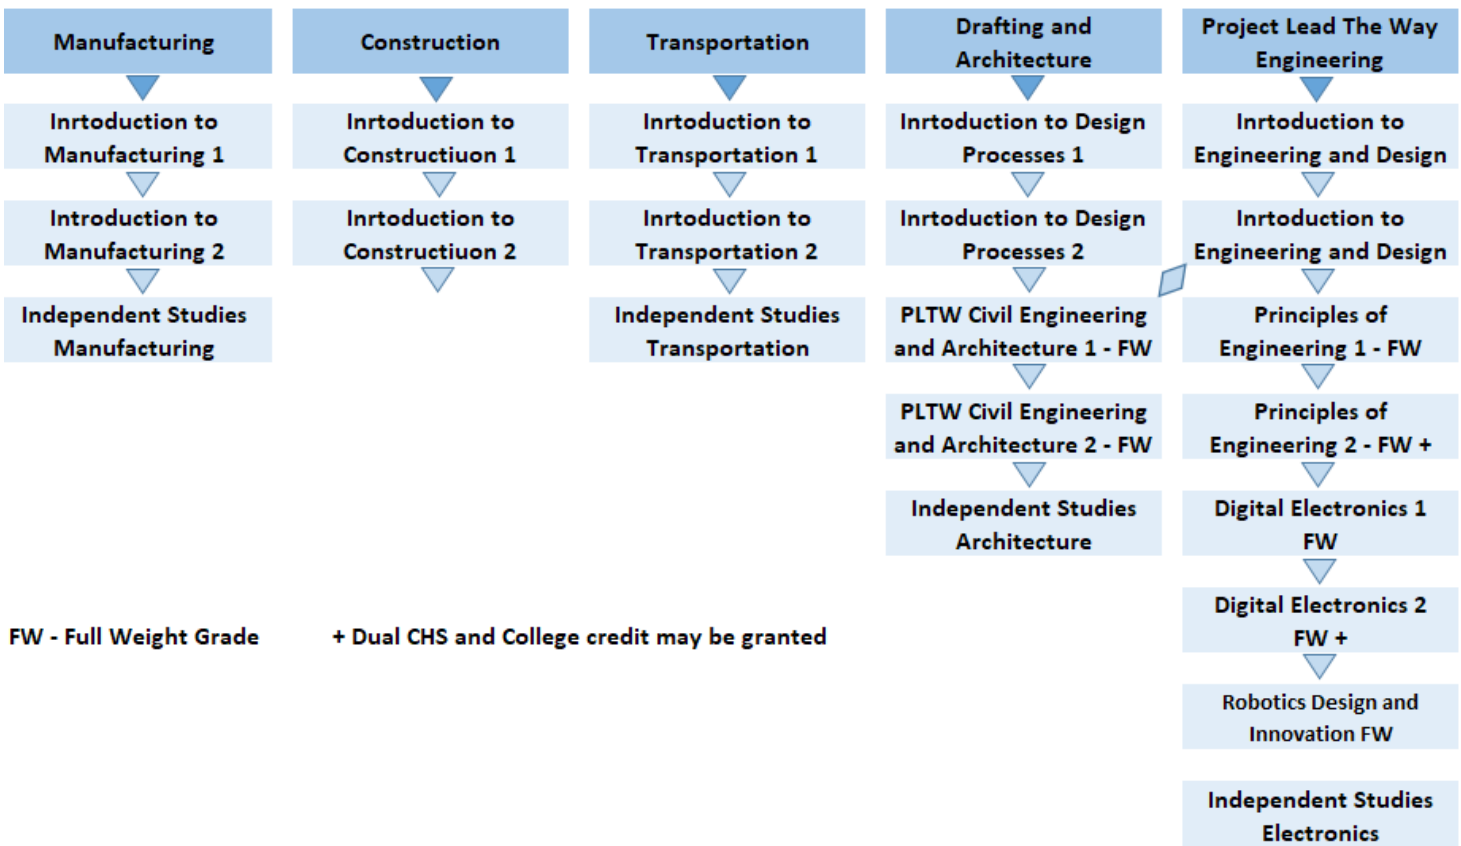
Manufacturing

Inrtoduction to Manufacturing 1

Introduction to Manufacturing 2

Independent Studies Manufacturing

Construction

Inrtoduction to Constructiuon 1

Inrtoduction to Constructiuon 2

Transportation

Inrtoduction to Transportation 1

Inrtoduction to Transportation 2

Independent Studies Transportation

Drafting and Architecture

Inrtoduction to Design Processes 1

Inrtoduction to Design Processes 2

PLTW Civil Engineering and Architecture 1 - FW

PLTW Civil Engineering and Architecture 2 - FW

Independent Studies Architecture

Project Lead The Way Engineering

Inrtoduction to Engineering and Design

Inrtoduction to Engineering and Design

Principles of Engineering 1 - FW

Principles of Engineering 2 - FW +

Digital Electronics 1 FW

Digital Electronics 2 FW +

Robotics Design and Innovation FW

Independent Studies Electronics

FW - Full Weight Grade

+ Dual CHS and College credit may be granted